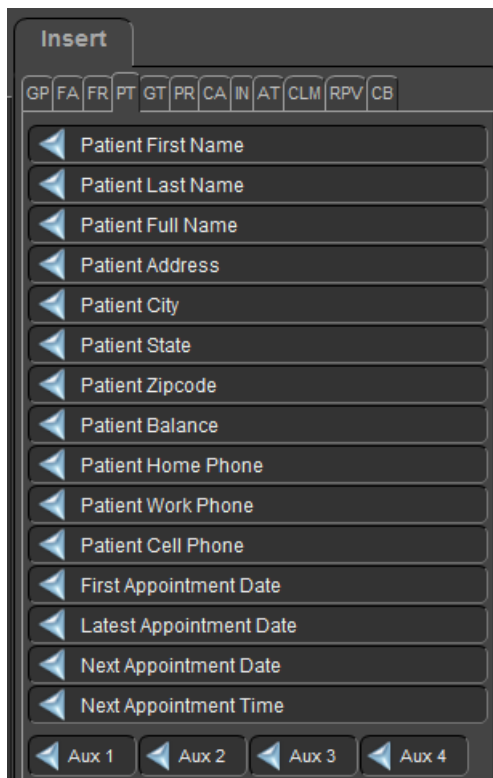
Insert

GP FA FR PT GT PR CA IN AT CLM RPV CB

Patient First Name
Patient Last Name
Patient Full Name
Patient Address
Patient City
Patient State
Patient Zipcode
Patient Balance
Patient Home Phone
Patient Work Phone
Patient Cell Phone
First Appointment Date
Latest Appointment Date
Next Appointment Date
Next Appointment Time

Aux 1 Aux 2 Aux 3 Aux 4